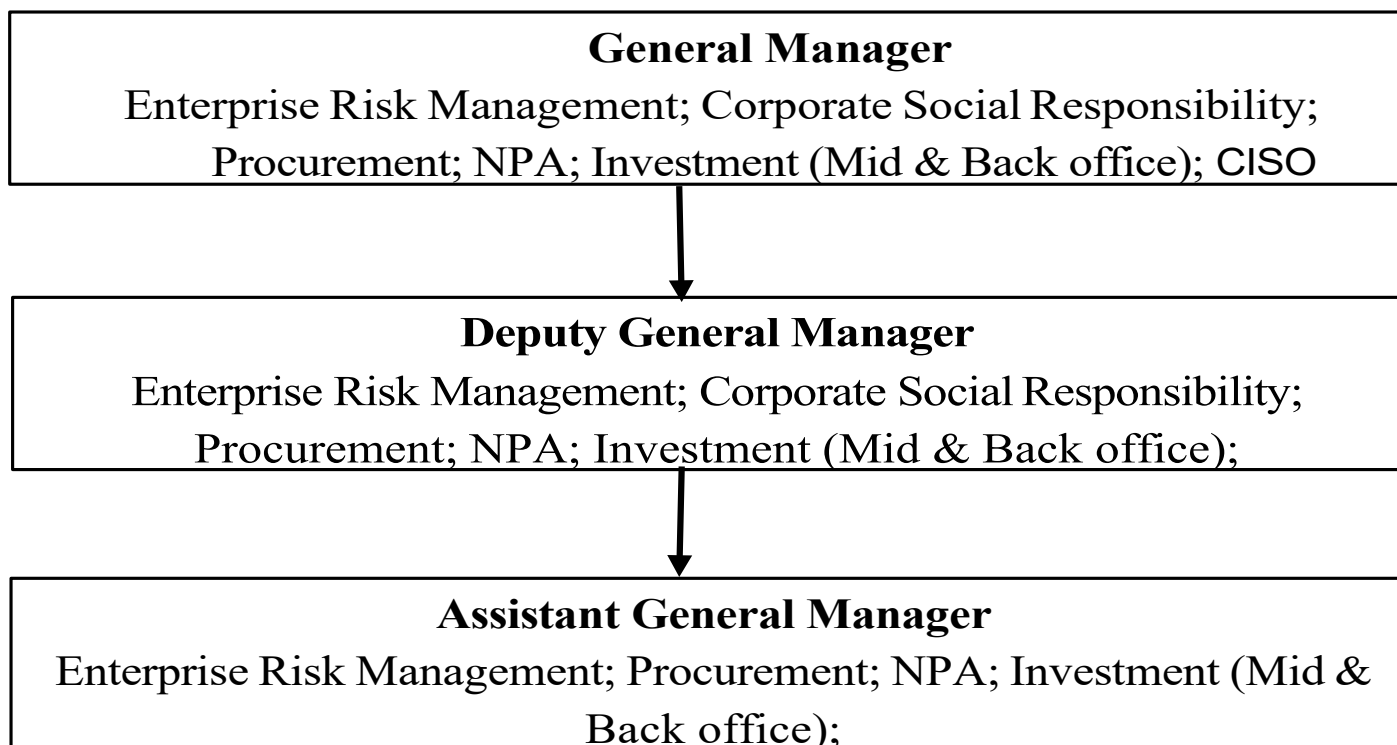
**General Manager**
Enterprise Risk Management; Corporate Social Responsibility; Procurement; NPA; Investment (Mid & Back office); CISO

**Deputy General Manager**
Enterprise Risk Management; Corporate Social Responsibility; Procurement; NPA; Investment (Mid & Back office);

**Assistant General Manager**
Enterprise Risk Management; Procurement; NPA; Investment (Mid & Back office);